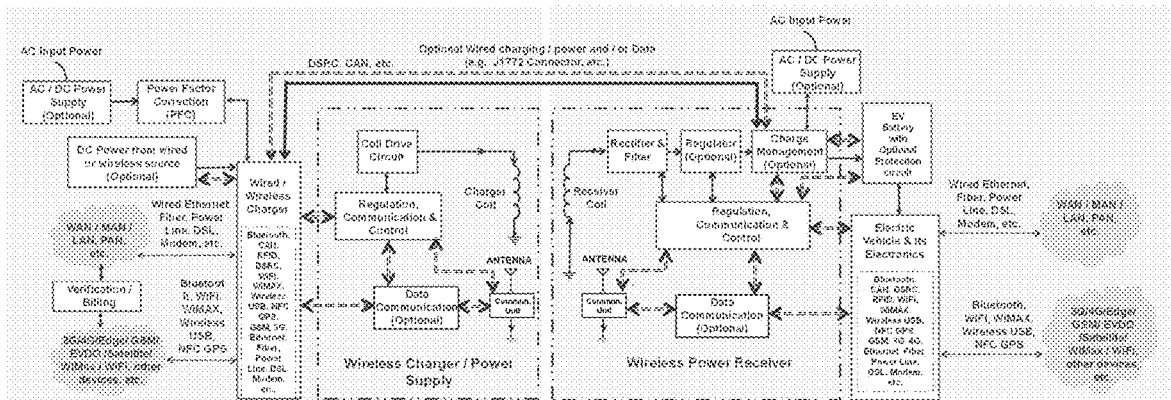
AC Input Power

AC / DC Power Supply (Optional)

Power Factor Correction (PFC)

DSRC, CAN, etc.

Optional Wired charging / power and / or Data (e.g. J1772 Connector, etc.)

AC Input Power

AC / DC Power Supply (Optional)

DC Power from wired or wireless source (Optional)

Coil Drive Circuit

Rectifier & Filter

Regulator (Optional)

Charge Management (Optional)

EV Battery with Optional Protection circuit

Wired / Wireless Charger

Charger Coil

Receiver Coil

Regulation, Communication & Control

Regulation, Communication & Control

Wired Ethernet, Fiber, Power Line, DSL, Modem, etc.

Wired Ethernet, Fiber, Power Line, DSL, Modem, etc.

WAN / MAN / LAN, PAN, etc.

WAN / MAN / LAN, PAN, etc.

Electric Vehicle & its Electronics

Bluetooth, CAN, RFID, DSRC, WiFi, WiMAX, Wireless USB, NFC GPS, GSM, 3G, Ethernet, Fiber, Power Line, DSL, Modem, etc.

ANTENNA

ANTENNA

Verification / Billing

Bluetooth, WiFi, WiMAX, Wireless USB, NFC GPS

Data Communication (Optional)

Common. Unit

Common. Unit

Data Communication (Optional)

Bluetooth, CAN, DSRC, RFID, WiFi, WiMAX, Wireless USB, NFC GPS, GSM, 3G 4G, Ethernet, Fiber, Power Line, DSL, Modem, etc.

Bluetooth, WiFi, WiMAX, Wireless USB, NFC, GPS

3G/4G/Edge/ GSM/ EVDO (Satellite) WiMax / WiFi, other devices, etc.

3G/4G/Edge/ GSM/ EVDO (Satellite) WiMax / WiFi, other devices, etc.

Wireless Charger / Power Supply

Wireless Power Receiver